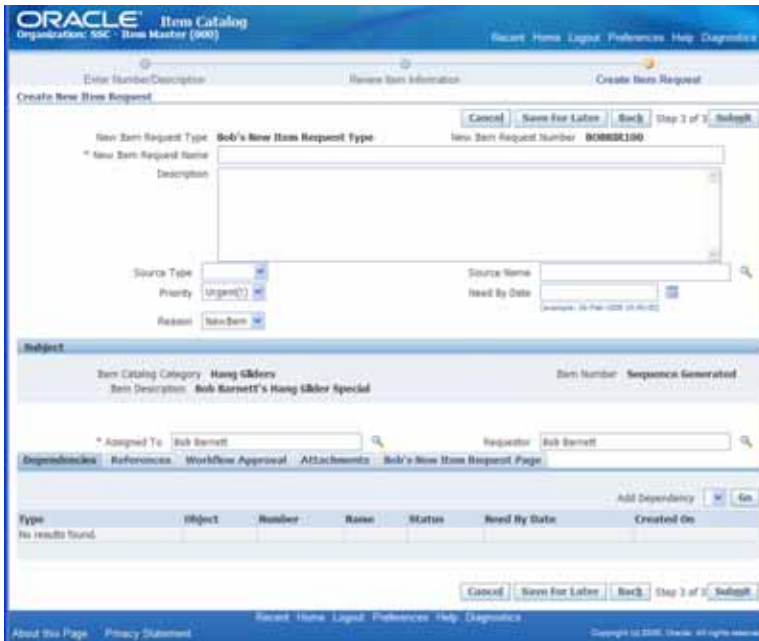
ORACLE Item Catalog
Organization: SSC - Item Master (000)

Recent Home Logout Preferences Help Diagnostics

Enter Number/Description
Review Item Information
Create Item Request

Create New Item Request

Cancel Save For Later Back Step 3 of 3 Submit

New Item Request Type Bob's New Item Request Type
New Item Request Number BOBNIR100
* New Item Request Name
Description

Source Type
Priority Urgent(1)
Reason New Item
Source Name
Need By Date
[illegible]

Subject

Item Catalog Category Hang Gliders
Item Description Bob Barnett's Hang Glider Special
Item Number Sequence Generated

* Assigned To Bob Barnett
Requestor Bob Barnett

Dependencies References Workflow Approval Attachments Bob's New Item Request Page

Add Dependency Go

| Type | Object | Number | Name | Status | Need By Date | Created On |
|---|---|---|---|---|---|---|
| No results found. | | | | | | |

Cancel Save For Later Back Step 3 of 3 Submit

Recent Home Logout Preferences Help Diagnostics

About this Page Privacy Statement
Copyright (c) 2006, Oracle. All rights reserved.